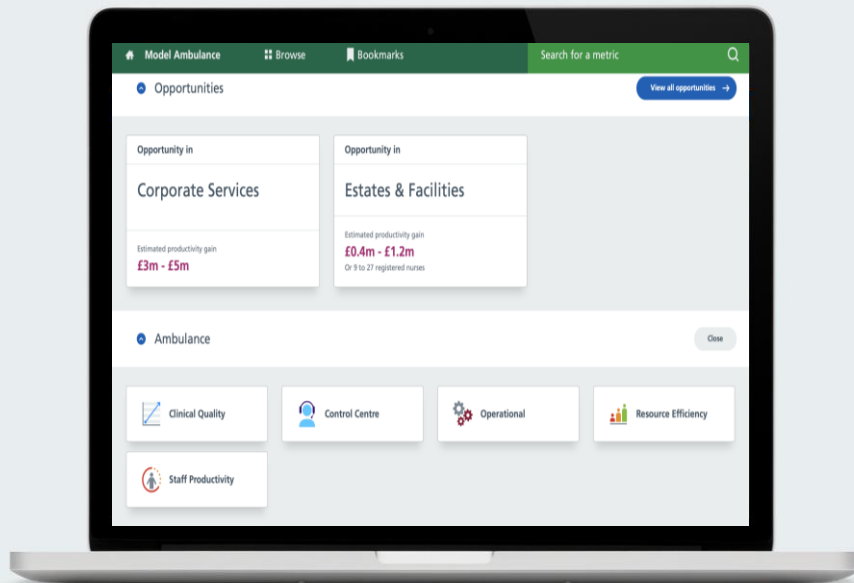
Model Ambulance Browse Bookmarks Search for a metric

Opportunities

View all opportunities

Opportunity in

Corporate Services

Estimated productivity gain

£3m - £5m

Opportunity in

Estates & Facilities

Estimated productivity gain

£0.4m - £1.2m

Or 9 to 27 registered nurses

Ambulance

Close

Clinical Quality

Control Centre

Operational

Resource Efficiency

Staff Productivity